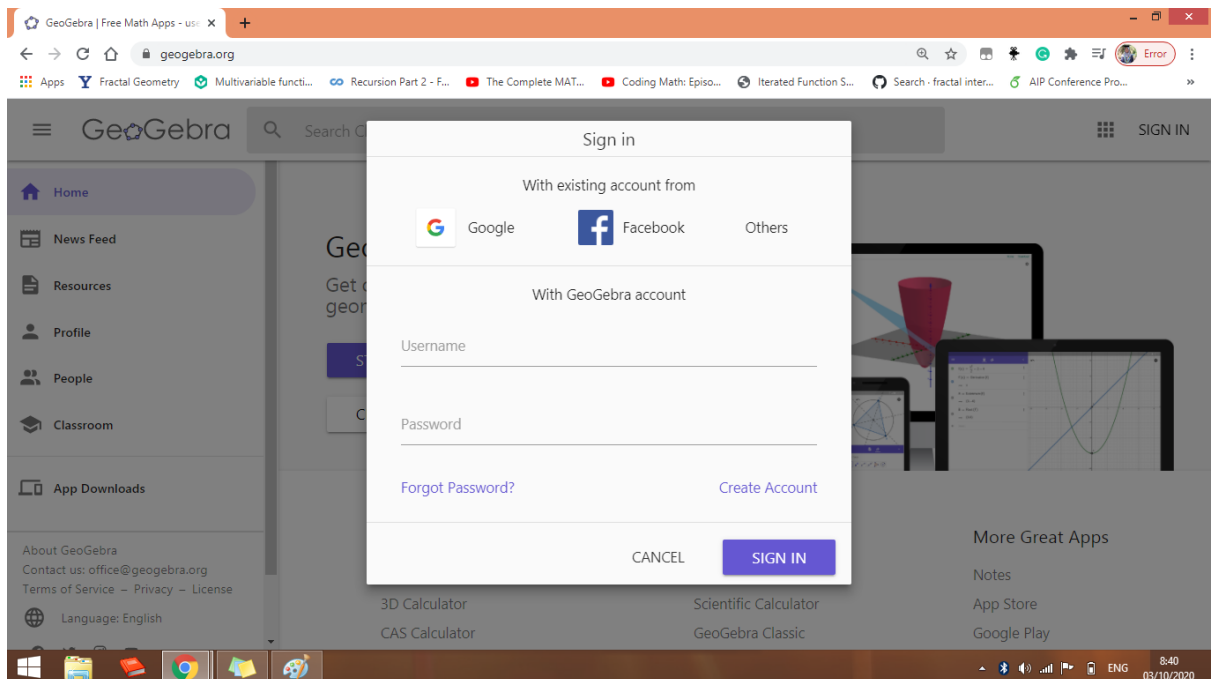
GeoGebra | Free Math Apps - us

geogebra.org

Error

Apps Fractal Geometry Multivariable functi... Recursion Part 2 - F... The Complete MAT... Coding Math: Episo... Iterated Function S... Search · fractal inter... AIP Conference Pro...

GeoGebra Search C SIGN IN

Home
News Feed
Resources
Profile
People
Classroom
App Downloads

About GeoGebra
Contact us: office@geogebra.org
Terms of Service – Privacy – License
Language: English

Geo
Get
geor

Sign in

With existing account from

Google Facebook Others

With GeoGebra account

Username

Password

Forgot Password? Create Account

CANCEL SIGN IN

3D Calculator
CAS Calculator

Scientific Calculator
GeoGebra Classic

More Great Apps
Notes
App Store
Google Play

ENG 8:40 03/10/2020